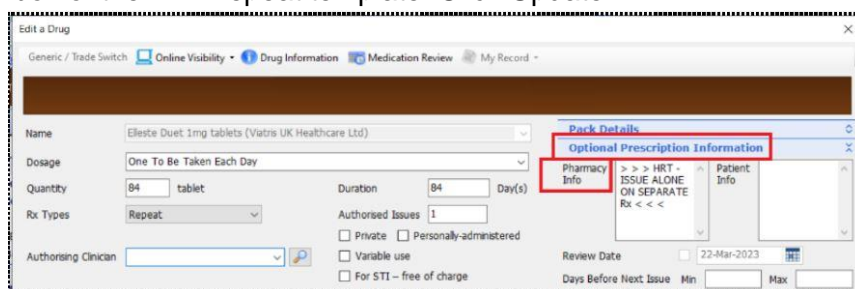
Edit a Drug

Generic / Trade Switch Online Visibility Drug Information Medication Review My Record

Name Elleste Duet 1mg tablets (Viatris UK Healthcare Ltd)

Dosage One To Be Taken Each Day

Quantity 84 tablet

Duration 84 Day(s)

Rx Types Repeat

Authorised Issues 1

Private Personally-administered

Authorising Clinician

Variable use

For STI – free of charge

Pack Details

Optional Prescription Information

Pharmacy Info

> > > HRT - ISSUE ALONE ON SEPARATE Rx < < <

Patient Info

Review Date 22-Mar-2023

Days Before Next Issue Min Max